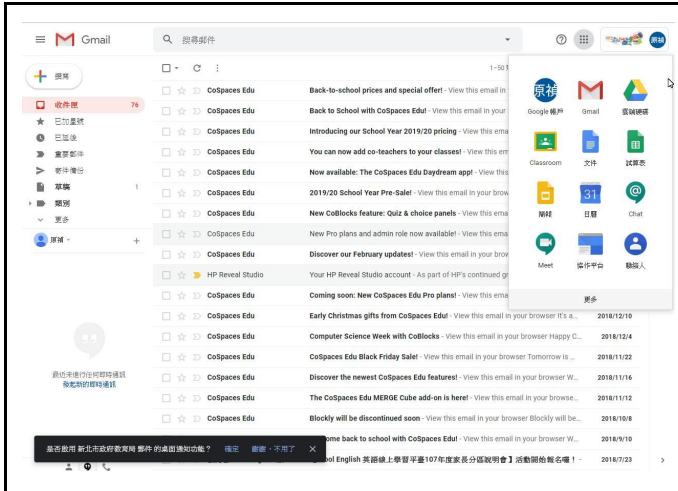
Gmail

搜尋郵件

撰寫
收件匣 76
已加星號
已延後
重要郵件
寄件備份
草稿 1
類別
更多
原禎 +

1–50

CoSpaces Edu Back-to-school prices and special offer! - View this email
CoSpaces Edu Back to School with CoSpaces Edu! - View this email in your
CoSpaces Edu Introducing our School Year 2019/20 pricing - View this em
CoSpaces Edu You can now add co-teachers to your classes! - View this em
CoSpaces Edu Now available: The CoSpaces Edu Daydream app! - View this
CoSpaces Edu 2019/20 School Year Pre-Sale! - View this email in your brow
CoSpaces Edu New CoBlocks feature: Quiz & choice panels - View this ema
CoSpaces Edu New Pro plans and admin role now available! - View this em
CoSpaces Edu Discover our February updates! - View this email in your
HP Reveal Studio Your HP Reveal Studio account - As part of HP's continued gr
CoSpaces Edu Coming soon: New CoSpaces Edu Pro plans! - View this ema
CoSpaces Edu Early Christmas gifts from CoSpaces Edu! - View this email in your browser It's a... 2018/12/10
CoSpaces Edu Computer Science Week with CoBlocks - View this email in your browser Happy C... 2018/12/4
CoSpaces Edu CoSpaces Edu Black Friday Sale! - View this email in your browser Tomorrow is ... 2018/11/22
CoSpaces Edu Discover the newest CoSpaces Edu features! - View this email in your browser 2018/11/16
CoSpaces Edu The CoSpaces Edu MERGE Cube add-on is here! - View this email in your brows... 2018/11/12
CoSpaces Edu Blockly will be discontinued soon - View this email in your browser Blockly will be... 2018/10/8
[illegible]ome back to school with CoSpaces Edu! - View this email in your browser 2018/9/10
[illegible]ool English 英語線上學習平臺107年度家長分區說明會】活動開始報名囉！- 2018/7/23

最近未進行任何即時通訊
發起新的即時通訊

是否啟用 新北市政府教育局 郵件 的桌面通知功能？ 確定 謝謝，不用了

原禎
Google 帳戶
Gmail
雲端硬碟
Classroom
文件
試算表
簡報
日曆
31
Chat
Meet
協作平台
聯絡人
更多